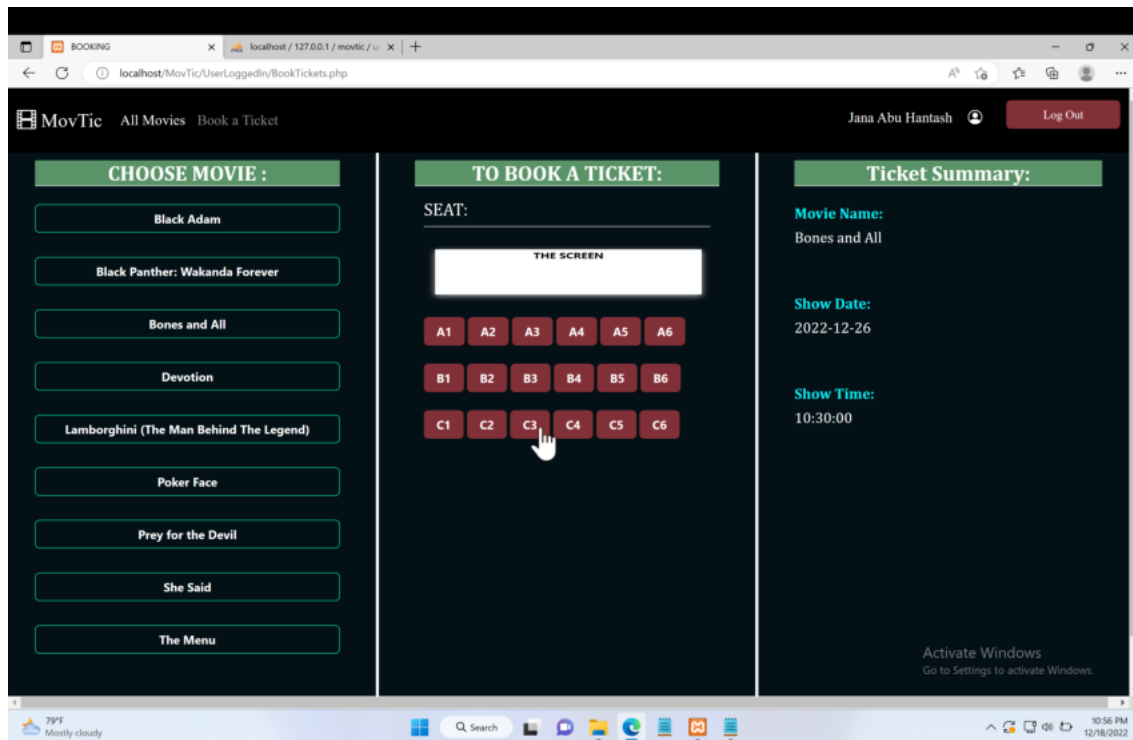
BOOKING
localhost / 127.0.0.1 / movtic / u
localhost/MovTic/UserLoggedIn/BookTickets.php

MovTic All Movies Book a Ticket
Jana Abu Hantash
Log Out

CHOOSE MOVIE :
Black Adam
Black Panther: Wakanda Forever
Bones and All
Devotion
Lamborghini (The Man Behind The Legend)
Poker Face
Prey for the Devil
She Said
The Menu

TO BOOK A TICKET:
SEAT:
THE SCREEN

| A1 | A2 | A3 | A4 | A5 | A6 |
|---|---|---|---|---|---|
| B1 | B2 | B3 | B4 | B5 | B6 |
| C1 | C2 | C3 | C4 | C5 | C6 |

Ticket Summary:
Movie Name:
Bones and All
Show Date:
2022-12-26
Show Time:
10:30:00

Activate Windows
Go to Settings to activate Windows.

79°F
Mostly cloudy
Search
10:56 PM
12/18/2022